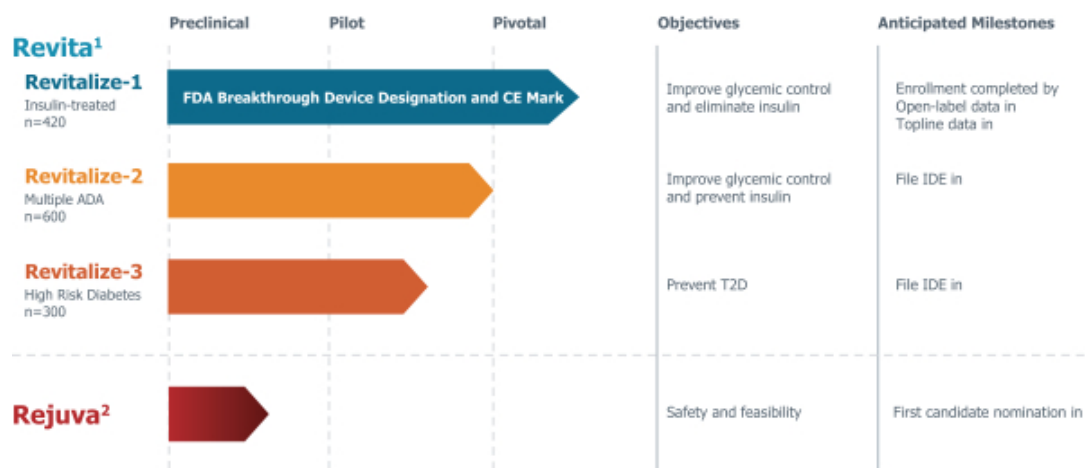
| | Preclinical | Pilot | Pivotal | Objectives | Anticipated Milestones |
|---|---|---|---|---|---|
| **Revita¹** | | | | | |
| **Revitalize-1** Insulin-treated n=420 | FDA Breakthrough Device Designation and CE Mark | | | Improve glycemic control and eliminate insulin | Enrollment completed by Open-label data in Topline data in |
| **Revitalize-2** Multiple ADA n=600 | | | | Improve glycemic control and prevent insulin | File IDE in |
| **Revitalize-3** High Risk Diabetes n=300 | | | | Prevent T2D | File IDE in |
| **Rejuva²** | | | | Safety and feasibility | First candidate nomination in |